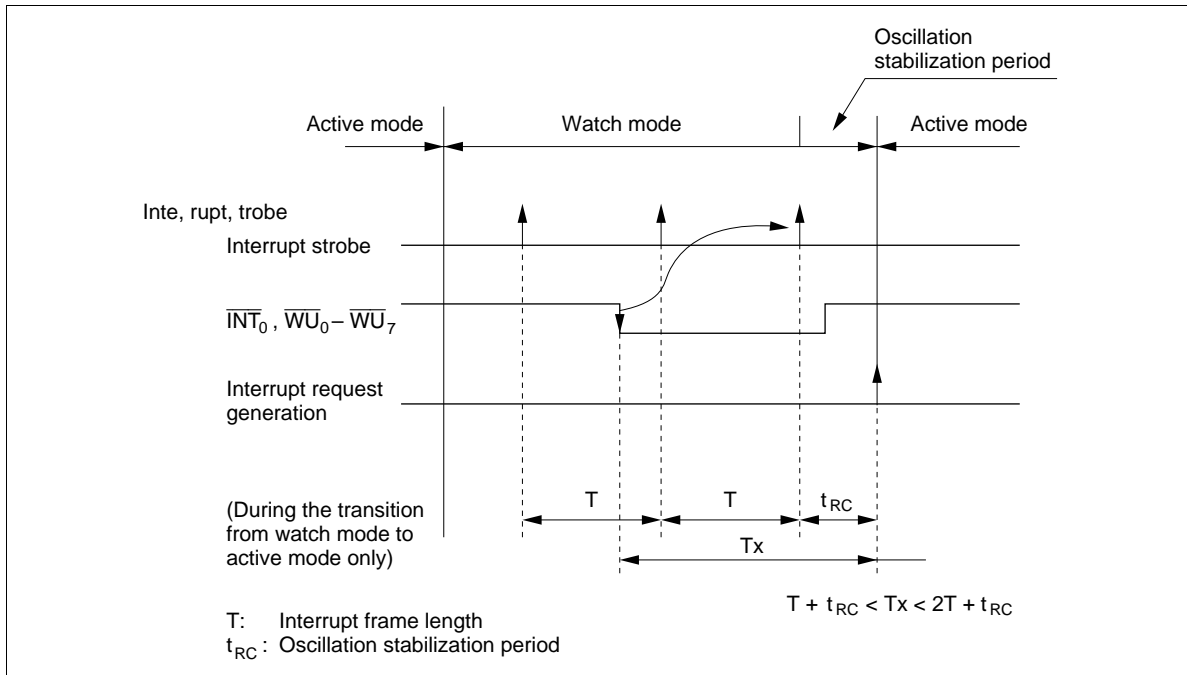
Oscillation stabilization period

Active mode

Watch mode

Active mode

Inte, rupt, trobe

Interrupt strobe

$\overline{INT}_0$ , $\overline{WU}_0$ – $\overline{WU}_7$

Interrupt request generation

(During the transition from watch mode to active mode only)

T

T

$t_{RC}$

Tx

$T + t_{RC} < Tx < 2T + t_{RC}$

T: Interrupt frame length

$t_{RC}$ : Oscillation stabilization period